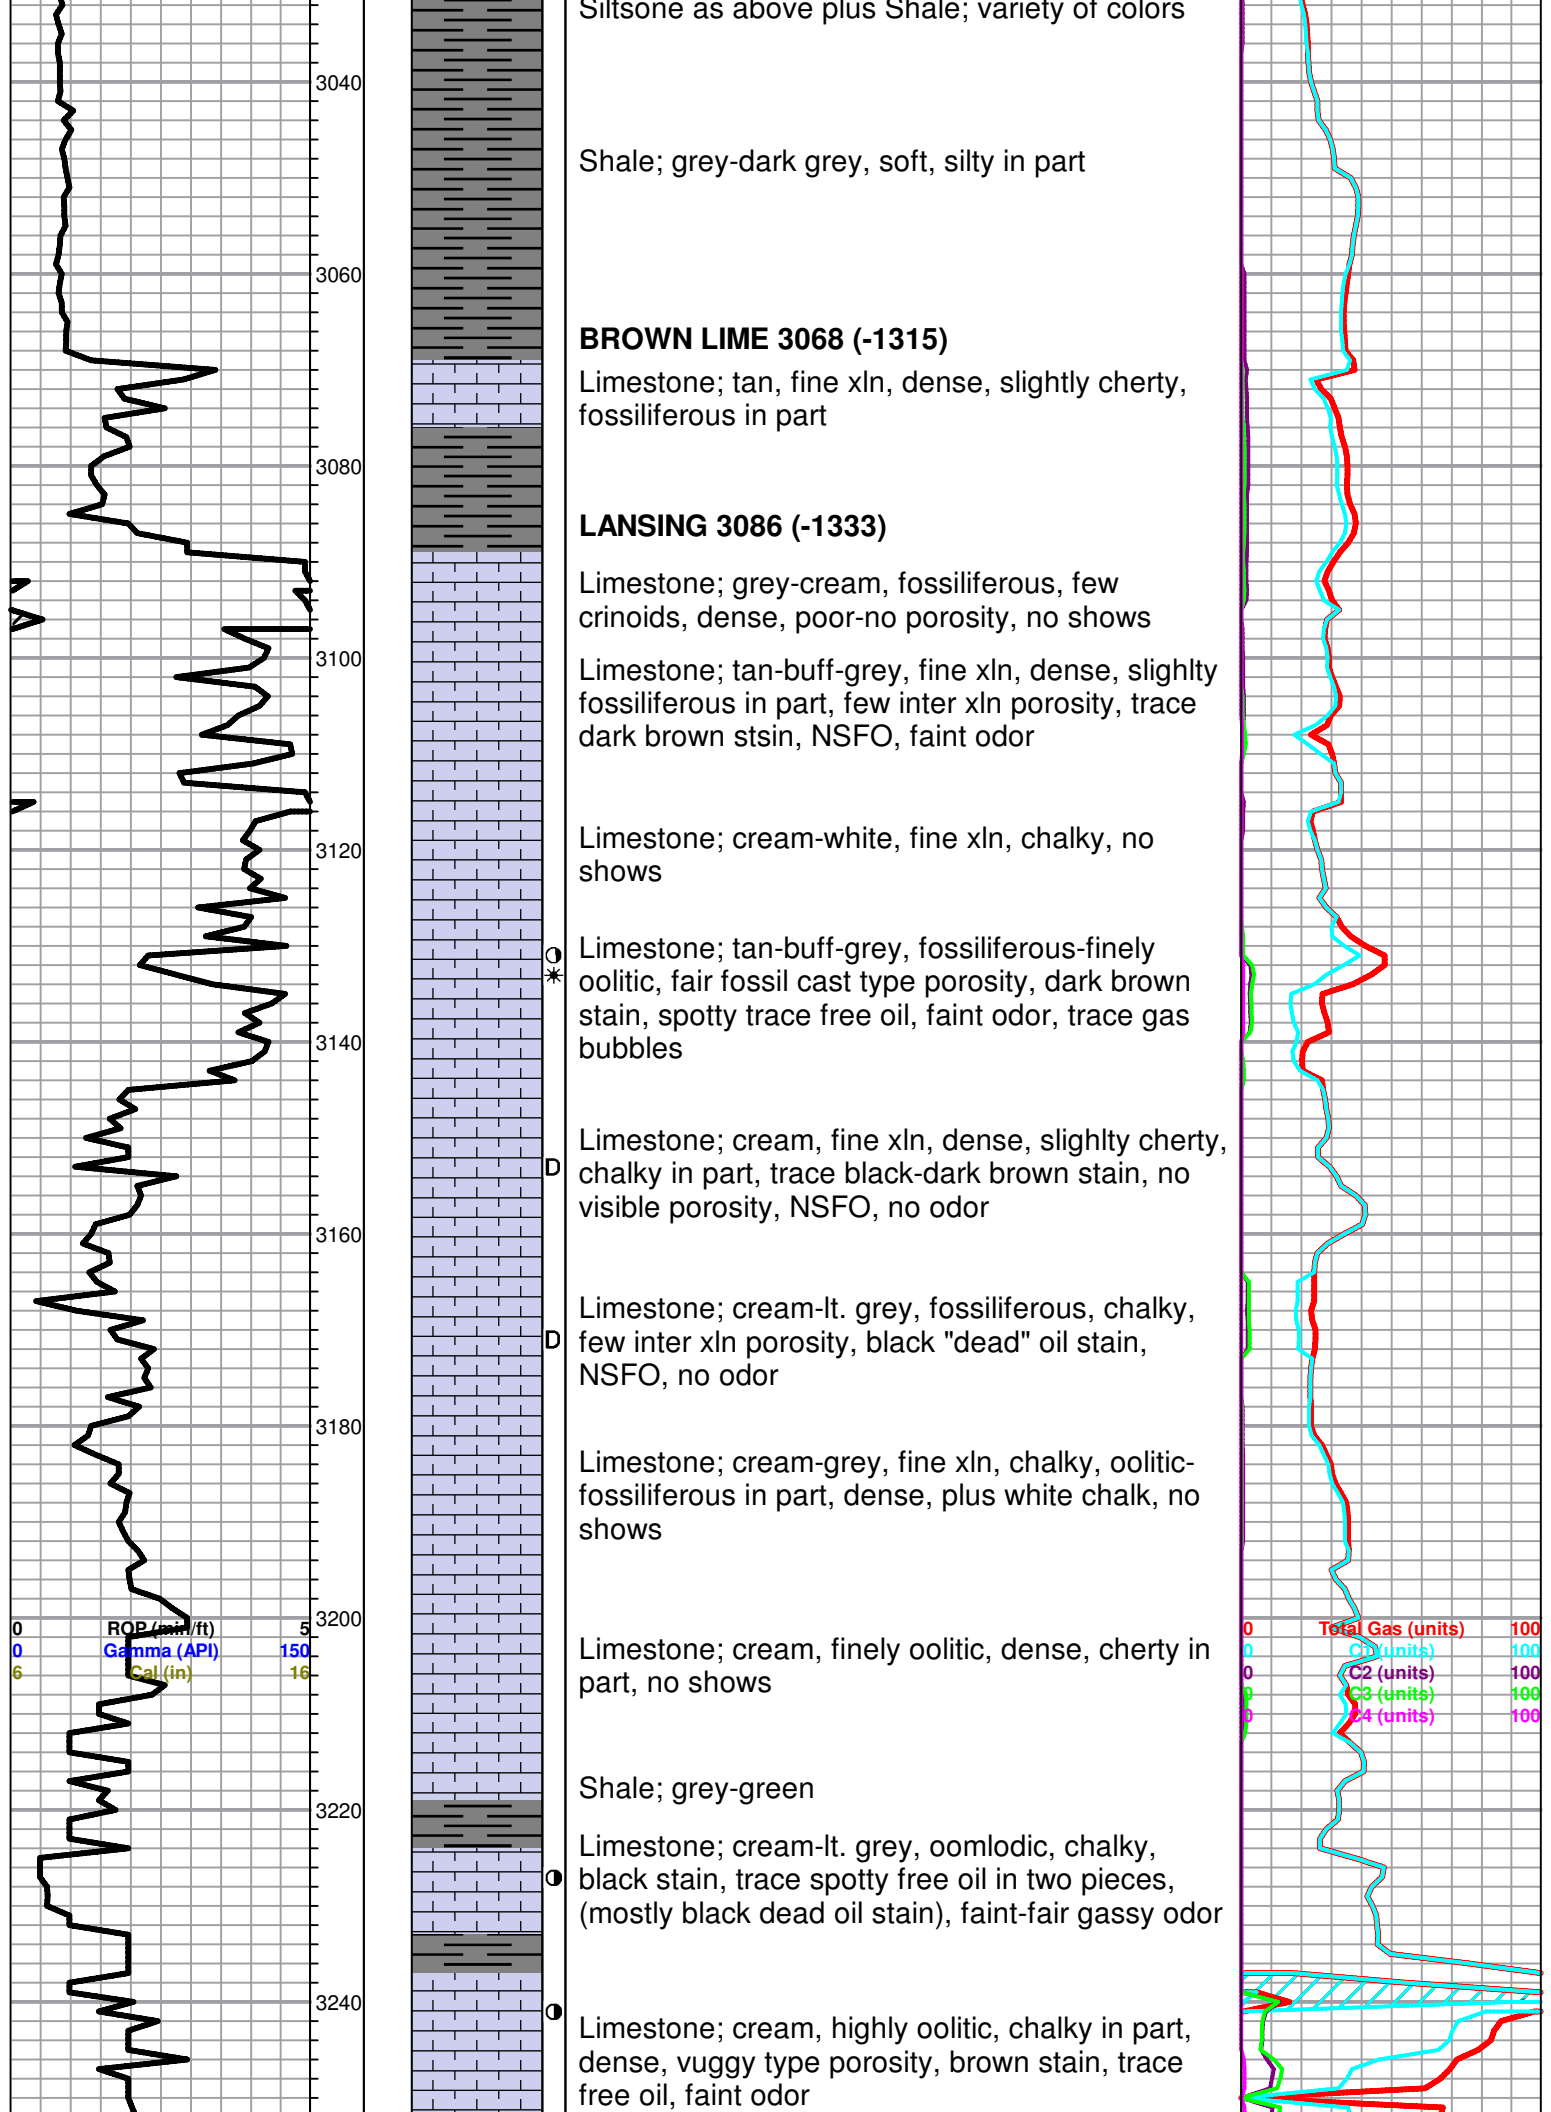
Siltsone as above plus Shale; variety of colors

3040

Shale; grey-dark grey, soft, silty in part

3060

BROWN LIME 3068 (-1315)

Limestone; tan, fine xln, dense, slightly cherty, fossiliferous in part

3080

LANSING 3086 (-1333)

Limestone; grey-cream, fossiliferous, few crinoids, dense, poor-no porosity, no shows

3100

Limestone; tan-buff-grey, fine xln, dense, slighlty fossiliferous in part, few inter xln porosity, trace dark brown stsin, NSFO, faint odor

Limestone; cream-white, fine xln, chalky, no shows

3120

Limestone; tan-buff-grey, fossiliferous-finely oolitic, fair fossil cast type porosity, dark brown stain, spotty trace free oil, faint odor, trace gas bubbles

3140

Limestone; cream, fine xln, dense, slighlty cherty, chalky in part, trace black-dark brown stain, no visible porosity, NSFO, no odor

D

3160

Limestone; cream-lt. grey, fossiliferous, chalky, few inter xln porosity, black "dead" oil stain, NSFO, no odor

D

3180

Limestone; cream-grey, fine xln, chalky, oolitic-fossiliferous in part, dense, plus white chalk, no shows

3200

0 ROP (min/ft) 5
0 Gamma (API) 150
6 Cal (in) 16

0 Total Gas (units) 100
0 C1 (units) 100
0 C2 (units) 100
0 C3 (units) 100
0 C4 (units) 100

Limestone; cream, finely oolitic, dense, cherty in part, no shows

Shale; grey-green

3220

Limestone; cream-lt. grey, oomlodic, chalky, black stain, trace spotty free oil in two pieces, (mostly black dead oil stain), faint-fair gassy odor

3240

Limestone; cream, highly oolitic, chalky in part, dense, vuggy type porosity, brown stain, trace free oil, faint odor